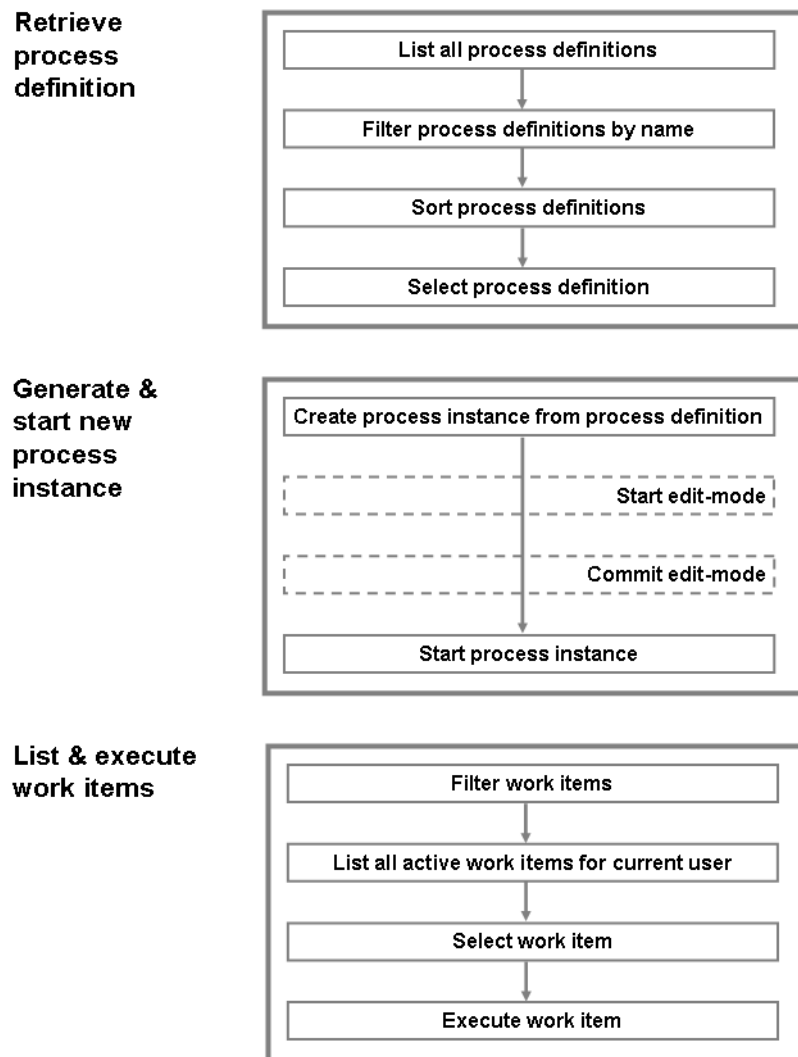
Retrieve process definition

List all process definitions

Filter process definitions by name

Sort process definitions

Select process definition

Generate & start new process instance

Create process instance from process definition

Start edit-mode

Commit edit-mode

Start process instance

List & execute work items

Filter work items

List all active work items for current user

Select work item

Execute work item